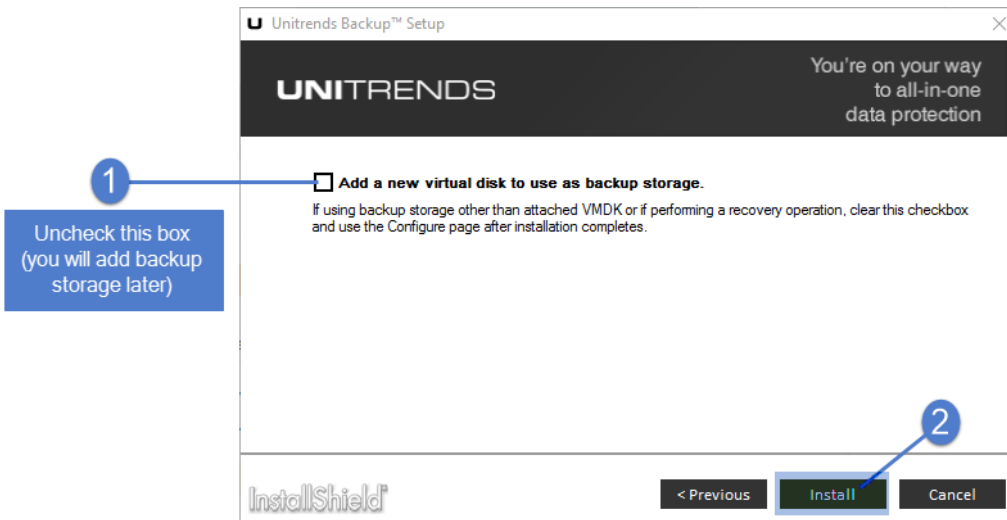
U Unitrends Backup™ Setup

UNITRENDS

You're on your way to all-in-one data protection

1

Uncheck this box (you will add backup storage later)

Add a new virtual disk to use as backup storage.

If using backup storage other than attached VMDK or if performing a recovery operation, clear this checkbox and use the Configure page after installation completes.

2

InstallShield

< Previous

Install

Cancel